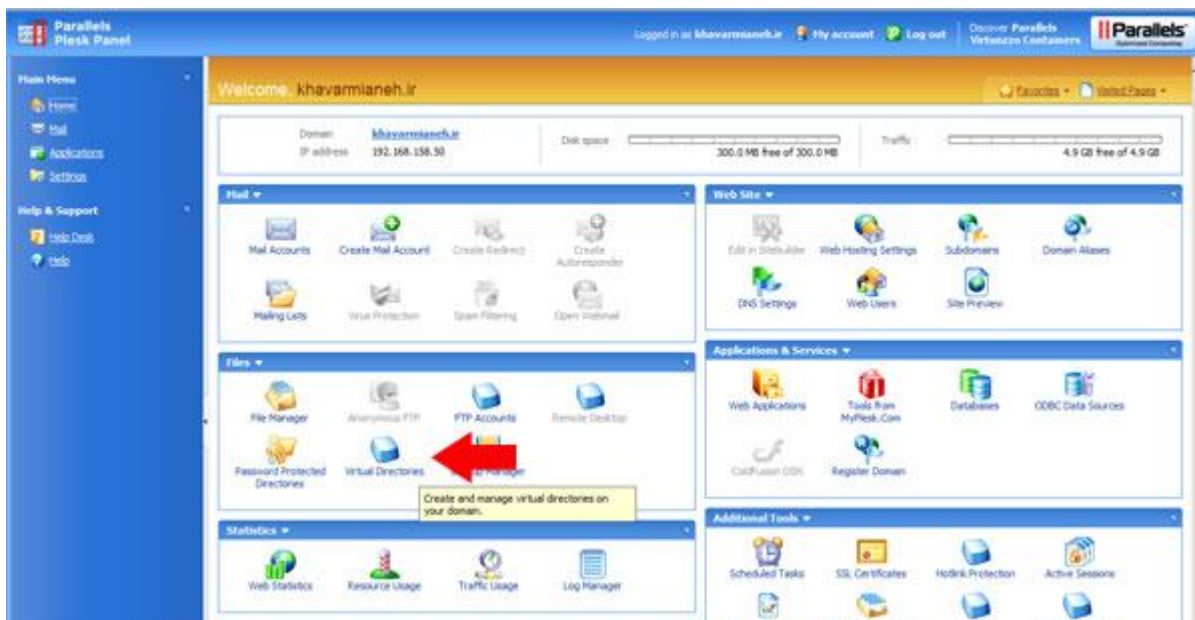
Parallels Plesk Panel

Logged in as khavarmianeh.ir My account Log out Discover Parallels Virtuozzo Containers Parallels

Main Menu
Home
Mail
Applications
Settings

Help & Support
Help Desk
Help

Welcome, khavarmianeh.ir

Favorites Visited Pages

Domain: khavarmianeh.ir
IP address: 192.168.158.50

Disk space 300.0 MB free of 300.0 MB

Traffic 4.9 GB free of 4.9 GB

Mail
Mail Accounts
Create Mail Account
Create Redirect
Create Autoresponder
Mailing Lists
Virus Protection
Spam Filtering
Open Webmail

Web Site
Edit in Sitebuilder
Web Hosting Settings
Subdomains
Domain Aliases
DNS Settings
Web Users
Site Preview

Files
File Manager
Anonymous FTP
FTP Accounts
Remote Desktop
Password Protected Directories
Virtual Directories
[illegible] Manager

Create and manage virtual directories on your domain.

Applications & Services
Web Applications
Tools from MyPlesk.Com
Databases
ODBC Data Sources
ColdFusion DSN
Register Domain

Statistics
Web Statistics
Resource Usage
Traffic Usage
Log Manager

Additional Tools
Scheduled Tasks
SSL Certificates
Hotlink Protection
Active Sessions